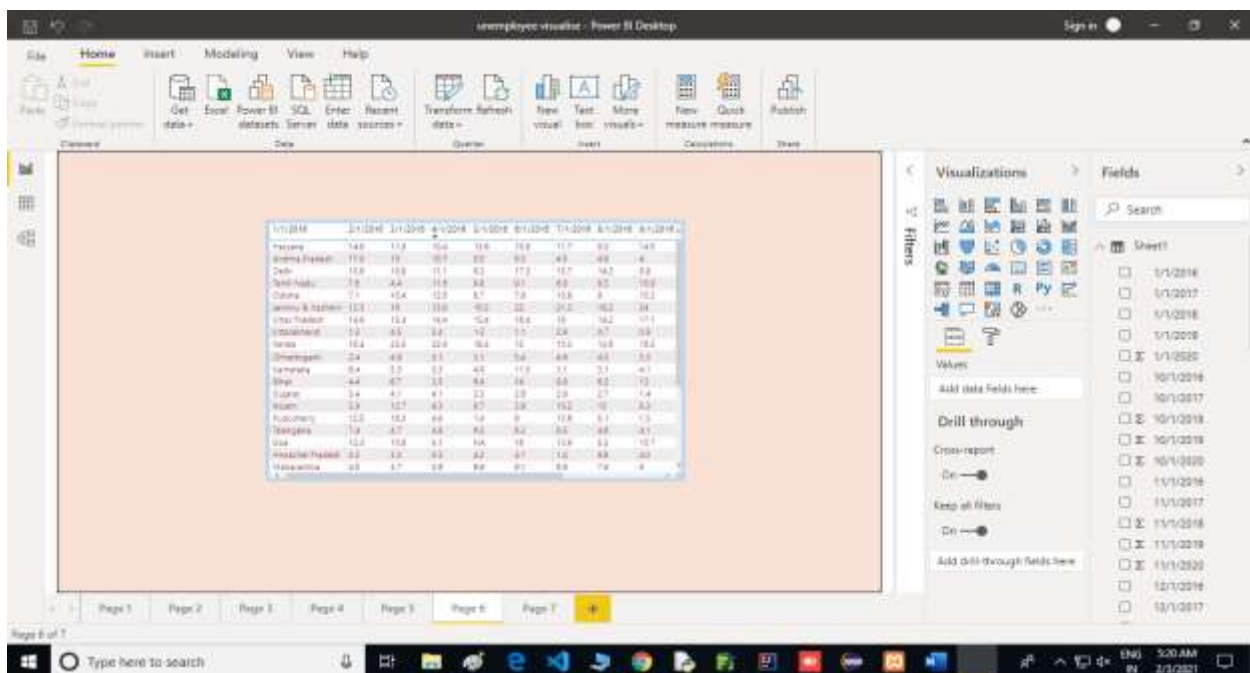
unemployee visualise - Power BI Desktop

Sign in

File Home Insert Modeling View Help

Paste
Clipboard

Get data
Excel
Power BI datasets
SQL Server
Enter data
Recent sources
Data

Transform data
Refresh
Queries

New visual
Text box
More visuals
Insert

New measure
Quick measure
Calculations

Publish
Share

| 1/1/2018 | 2/1/2018 | 3/1/2018 | 4/1/2018 | 5/1/2018 | 6/1/2018 | 7/1/2018 | 8/1/2018 | 9/1/2018 |
|---|---|---|---|---|---|---|---|---|
| Haryana | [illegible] | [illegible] | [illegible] | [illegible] | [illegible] | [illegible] | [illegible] | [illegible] |
| Andhra Pradesh | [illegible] | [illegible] | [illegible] | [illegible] | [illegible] | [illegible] | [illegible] | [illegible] |
| Delhi | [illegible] | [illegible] | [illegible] | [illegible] | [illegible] | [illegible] | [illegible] | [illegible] |
| Tamil Nadu | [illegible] | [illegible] | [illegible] | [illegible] | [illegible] | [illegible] | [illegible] | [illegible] |
| Odisha | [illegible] | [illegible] | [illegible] | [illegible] | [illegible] | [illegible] | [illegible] | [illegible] |
| Jammu & Kashmir | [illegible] | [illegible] | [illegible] | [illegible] | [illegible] | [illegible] | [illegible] | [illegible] |
| Uttar Pradesh | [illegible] | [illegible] | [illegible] | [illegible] | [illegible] | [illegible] | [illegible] | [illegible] |
| Uttarakhand | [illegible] | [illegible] | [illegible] | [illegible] | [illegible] | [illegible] | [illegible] | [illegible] |
| Kerala | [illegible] | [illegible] | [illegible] | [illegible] | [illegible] | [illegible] | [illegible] | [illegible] |
| Chhattisgarh | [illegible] | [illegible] | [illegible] | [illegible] | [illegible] | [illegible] | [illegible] | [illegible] |
| Karnataka | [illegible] | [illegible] | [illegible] | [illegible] | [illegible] | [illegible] | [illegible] | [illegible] |
| Bihar | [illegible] | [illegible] | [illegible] | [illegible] | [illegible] | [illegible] | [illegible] | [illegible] |
| Gujarat | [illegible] | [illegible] | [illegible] | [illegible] | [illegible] | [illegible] | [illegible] | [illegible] |
| Assam | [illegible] | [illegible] | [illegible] | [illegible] | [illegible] | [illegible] | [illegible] | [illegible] |
| Puducherry | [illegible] | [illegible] | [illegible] | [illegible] | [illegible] | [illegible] | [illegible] | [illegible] |
| Telangana | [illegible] | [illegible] | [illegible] | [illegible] | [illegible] | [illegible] | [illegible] | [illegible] |
| Goa | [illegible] | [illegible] | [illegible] | NA | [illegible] | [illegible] | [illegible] | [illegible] |
| Himachal Pradesh | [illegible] | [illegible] | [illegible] | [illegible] | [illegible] | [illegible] | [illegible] | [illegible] |
| Maharashtra | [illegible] | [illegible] | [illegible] | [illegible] | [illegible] | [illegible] | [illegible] | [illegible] |

Filters

Visualizations

Values
Add data fields here

Drill through
Cross-report
On
Keep all filters
On
Add drill-through fields here

Fields
Search
Sheet1
1/1/2016
1/1/2017
1/1/2018
1/1/2019
1/1/2020
10/1/2016
10/1/2017
10/1/2018
10/1/2019
10/1/2020
11/1/2016
11/1/2017
11/1/2018
11/1/2019
11/1/2020
12/1/2016
12/1/2017

Page 1 Page 2 Page 3 Page 4 Page 5 Page 6 Page 7 +

Page 6 of 7

Type here to search

ENG IN 5:20 AM 2/3/2021